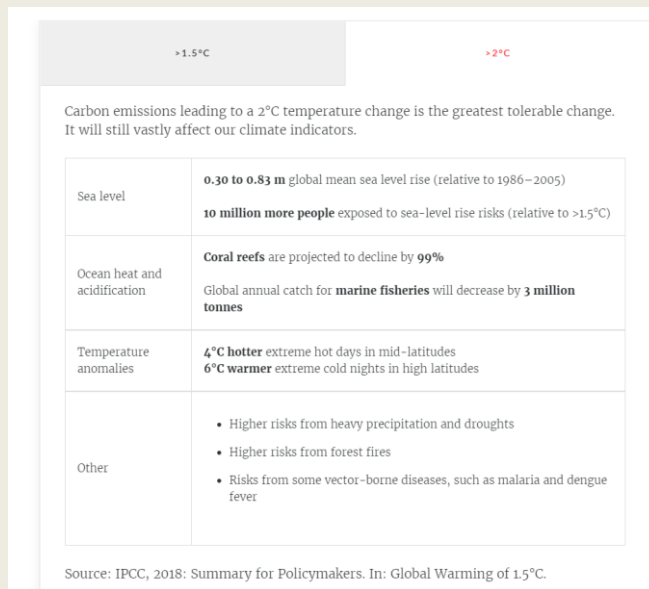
>1.5°C

>2°C

Carbon emissions leading to a 2°C temperature change is the greatest tolerable change. It will still vastly affect our climate indicators.

| | |
|---|---|
| Sea level | **0.30 to 0.83 m** global mean sea level rise (relative to 1986–2005)<br><br>**10 million more people** exposed to sea-level rise risks (relative to >1.5°C) |
| Ocean heat and acidification | **Coral reefs** are projected to decline by **99%**<br><br>Global annual catch for **marine fisheries** will decrease by **3 million tonnes** |
| Temperature anomalies | **4°C hotter** extreme hot days in mid-latitudes<br>**6°C warmer** extreme cold nights in high latitudes |
| Other | • Higher risks from heavy precipitation and droughts<br>• Higher risks from forest fires<br>• Risks from some vector-borne diseases, such as malaria and dengue fever |

Source: IPCC, 2018: Summary for Policymakers. In: Global Warming of 1.5°C.